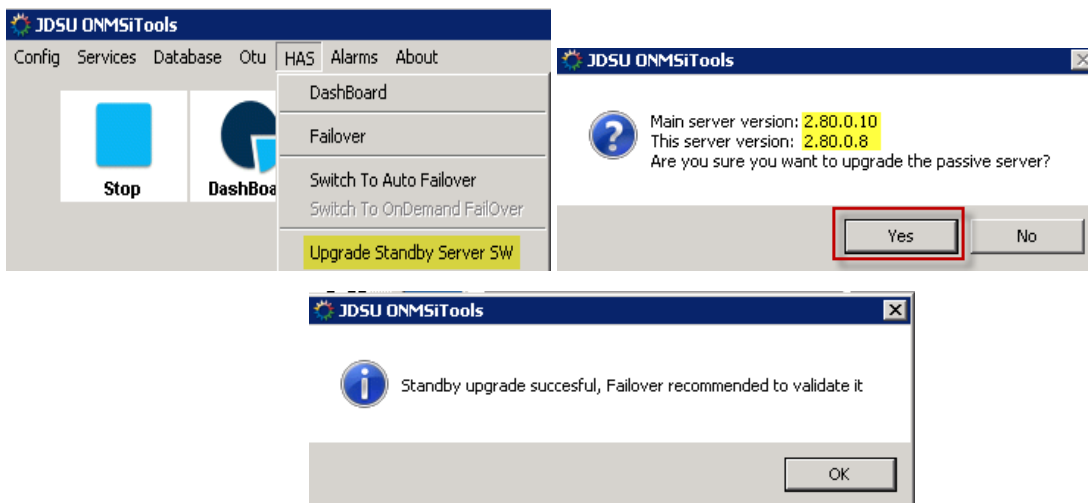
JDSU ONMSiTools

Config Services Database Otu HAS Alarms About

Stop

DashBoa

DashBoard

Failover

Switch To Auto Failover

Switch To OnDemand FailOver

Upgrade Standby Server SW

JDSU ONMSiTools

Main server version: 2.80.0.10
This server version: 2.80.0.8
Are you sure you want to upgrade the passive server?

Yes

No

JDSU ONMSiTools

Standby upgrade succesful, Failover recommended to validate it

OK